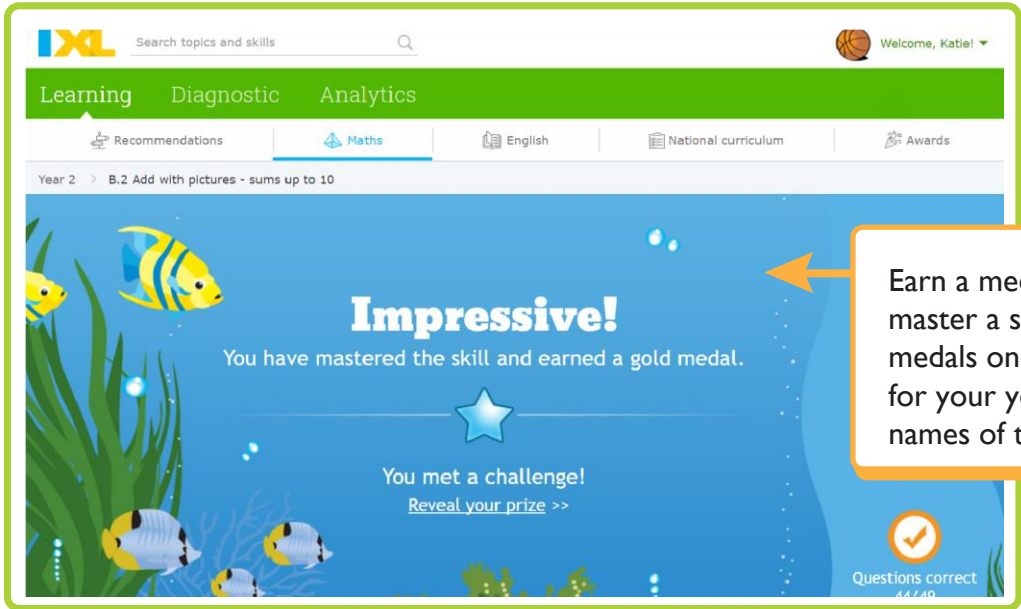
IXL

Search topics and skills

Welcome, Katie!

Learning Diagnostic Analytics

Recommendations Maths English National curriculum Awards

Year 2 > B.2 Add with pictures - sums up to 10

Impressive!

You have mastered the skill and earned a gold medal.

You met a challenge!

Reveal your prize >>

Earn a me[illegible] master a s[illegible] medals on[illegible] for your y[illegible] names of t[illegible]

Questions correct

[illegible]